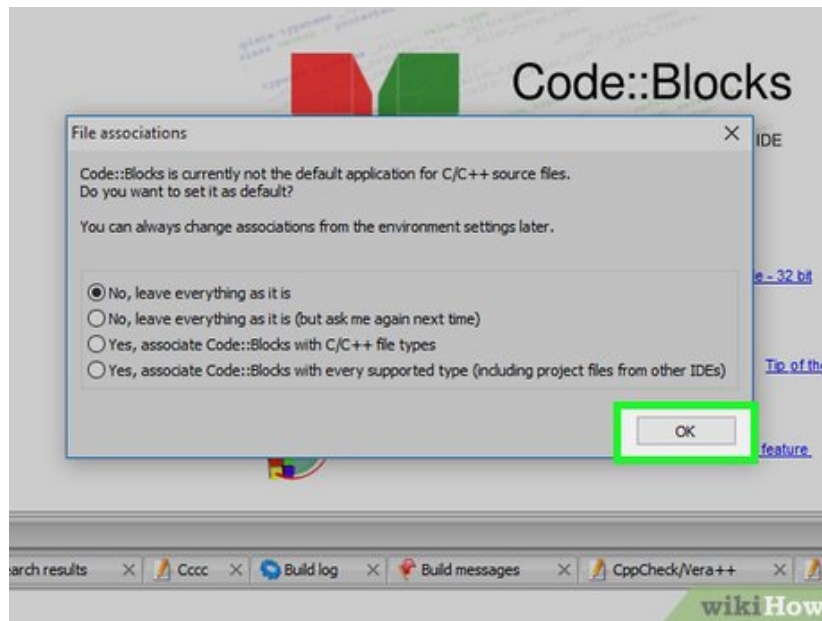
Code::Blocks

File associations

×

IDE

Code::Blocks is currently not the default application for C/C++ source files.
Do you want to set it as default?

You can always change associations from the environment settings later.

e - 32 bit

No, leave everything as it is
No, leave everything as it is (but ask me again next time)
Yes, associate Code::Blocks with C/C++ file types
Yes, associate Code::Blocks with every supported type (including project files from other IDEs)

Tip of th

OK

feature

arch results ×   Cccc ×   Build log ×   Build messages ×   CppCheck/Vera++ ×

wikiHow